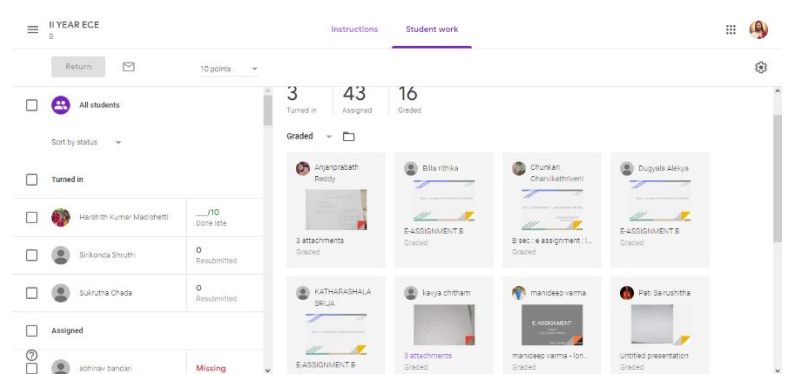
II YEAR ECE
B

Instructions Student work

Return

10 points

All students

Sort by status

Turned in

Harshith Kumar Madishetti __/10 Done late

Sirikonda Shruthi 0 Resubmitted

Sukrutha Chada 0 Resubmitted

Assigned

abhinav bandari Missing

3 Turned in
43 Assigned
16 Graded

Graded

Anjanprabath Reddy
3 attachments
Graded

Billa rithika
E-ASSIGNMENT B
Graded

Chunkan Charvikathriveni
B sec : e assignment : I...
Graded

Dugyala Alekya
E-ASSIGNMENT B
Graded

KATHARASHALA SRIJA
E-ASSIGNMENT B

kavya chitham
3 attachments
Graded

manideep varma
E-ASSIGNMENT
manideep varma - lon...
Graded

Pat. Sairushitha
Untitled presentation
Graded